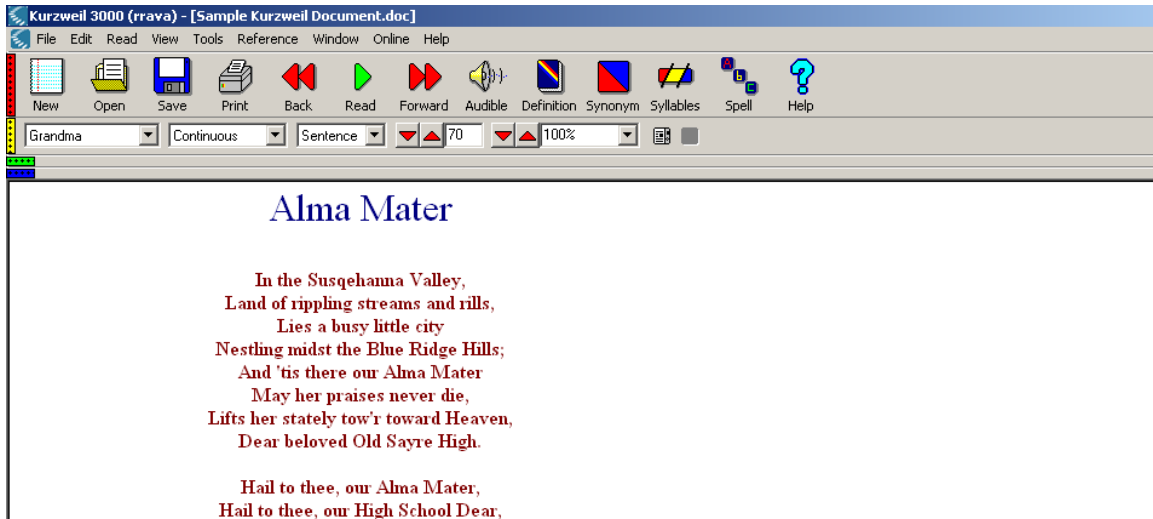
Kurzweil 3000 (rrava) - [Sample Kurzweil Document.doc]

File Edit Read View Tools Reference Window Online Help

New Open Save Print Back Read Forward Audible Definition Synonym Syllables Spell Help

Grandma Continuous Sentence 70 100%

Alma Mater

In the Susqehanna Valley,
Land of rippling streams and rills,
Lies a busy little city
Nestling midst the Blue Ridge Hills;
And 'tis there our Alma Mater
May her praises never die,
Lifts her stately tow'r toward Heaven,
Dear beloved Old Sayre High.

Hail to thee, our Alma Mater,
Hail to thee, our High School Dear,